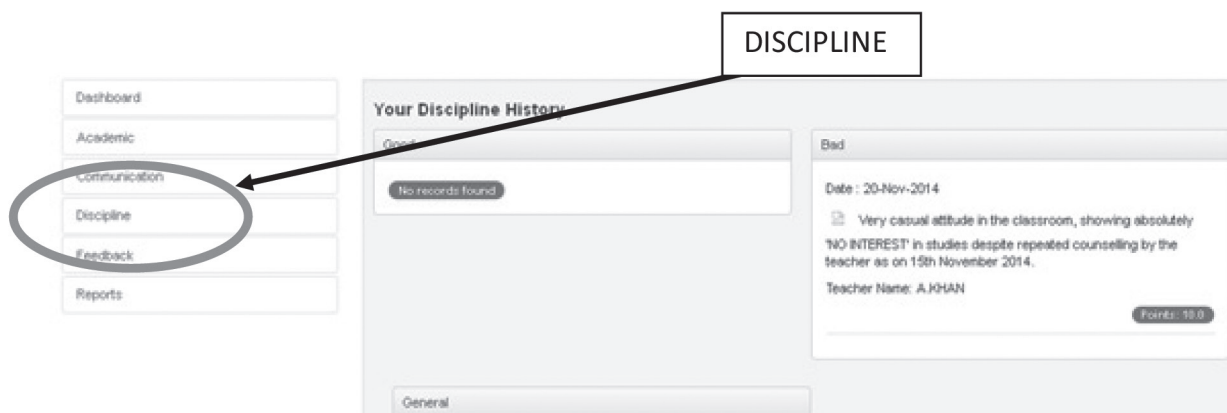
DISCIPLINE

Dashboard

Academic

Communication

Discipline

Feedback

Reports

Your Discipline History

Good

No records found

Bad

Date : 20-Nov-2014

Very casual attitude in the classroom, showing absolutely 'NO INTEREST' in studies despite repeated counselling by the teacher as on 15th November 2014.

Teacher Name: A.KHAN

Points: 10.0

General